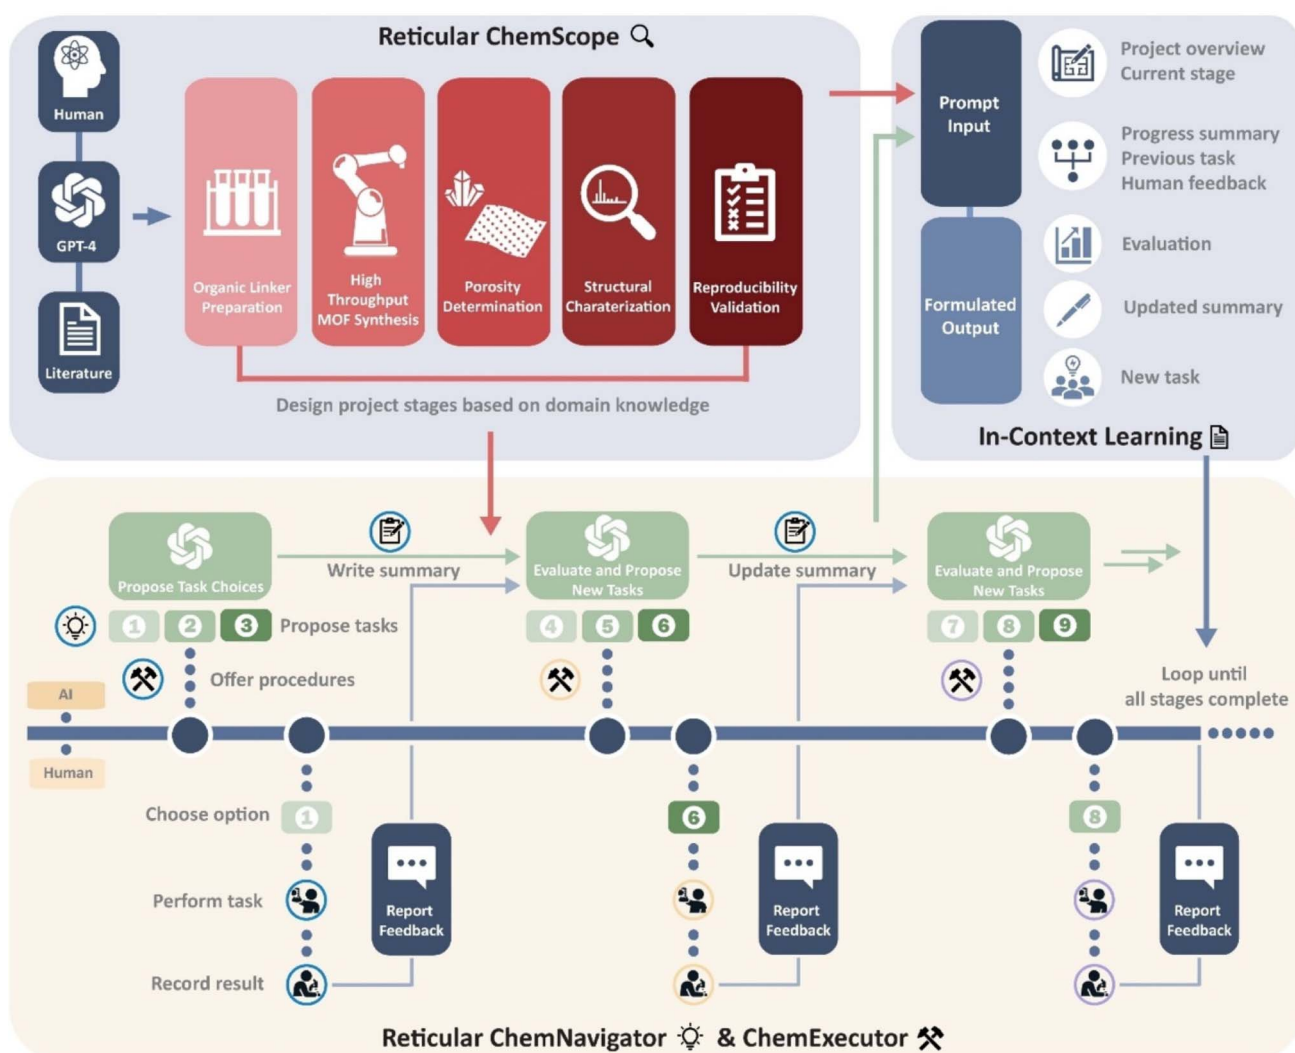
Reticular ChemScope

Human

GPT-4

Literature

Organic Linker Preparation

High Throughput MOF Synthesis

Porosity Determination

Structural Charaterization

Reproducibility Validation

Design project stages based on domain knowledge

Prompt Input

Formulated Output

Project overview
Current stage

Progress summary
Previous task
Human feedback

Evaluation

Updated summary

New task

In-Context Learning

Propose Task Choices

Write summary

Evaluate and Propose New Tasks

Update summary

Evaluate and Propose New Tasks

1 2 3 Propose tasks

4 5 6

7 8 9

Offer procedures

Loop until all stages complete

AI

Human

Choose option 1

6

8

Perform task

Record result

Report Feedback

Report Feedback

Report Feedback

Reticular ChemNavigator & ChemExecutor